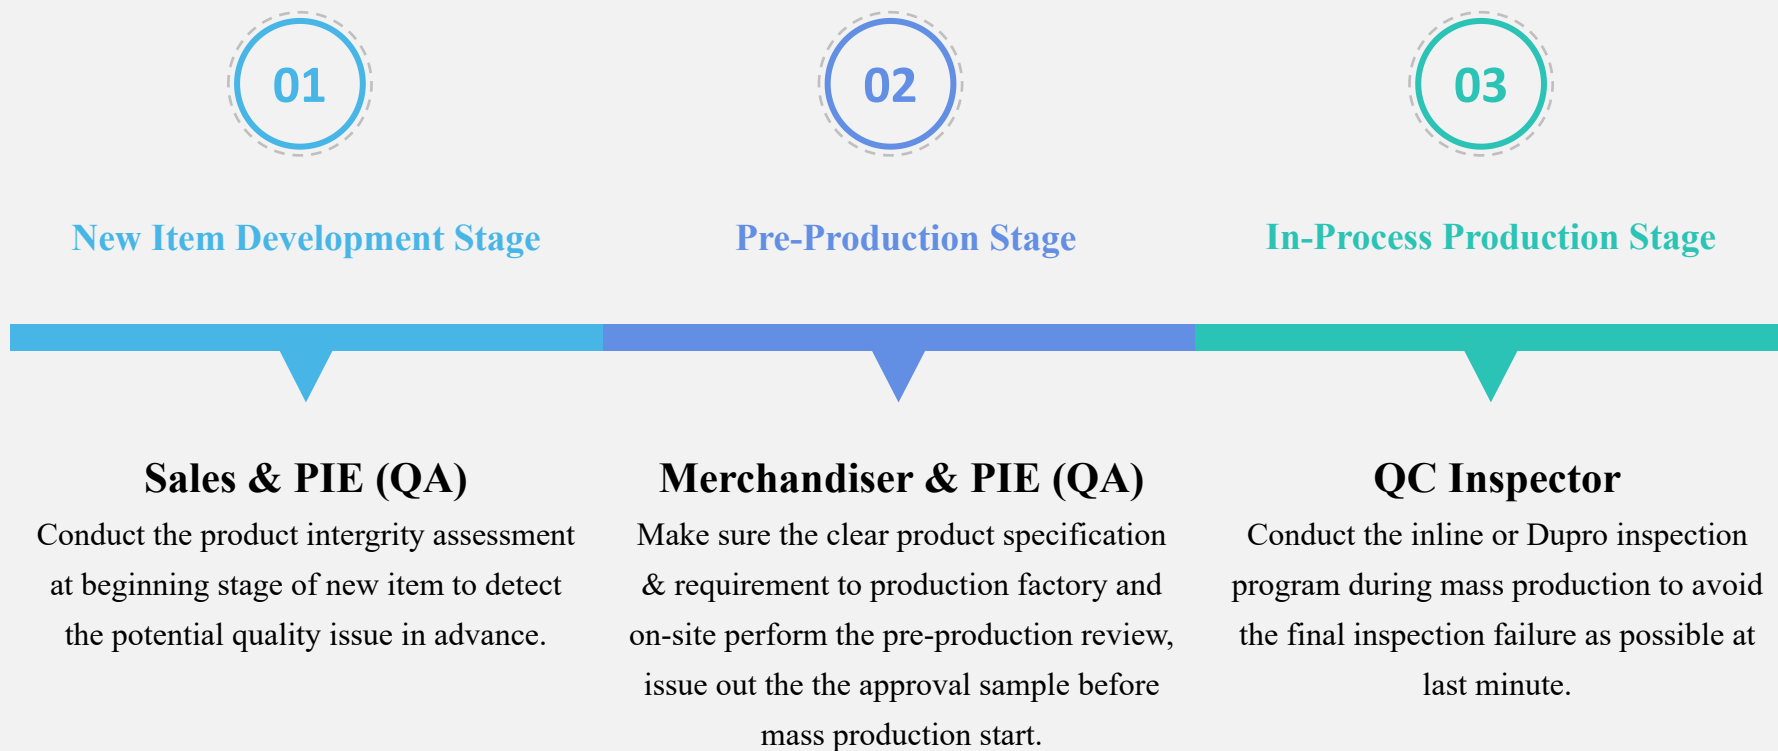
01

New Item Development Stage

Sales & PIE (QA)

Conduct the product intergrity assessment at beginning stage of new item to detect the potential quality issue in advance.

02

Pre-Production Stage

Merchandiser & PIE (QA)

Make sure the clear product specification & requirement to production factory and on-site perform the pre-production review, issue out the the approval sample before mass production start.

03

In-Process Production Stage

QC Inspector

Conduct the inline or Dupro inspection program during mass production to avoid the final inspection failure as possible at last minute.